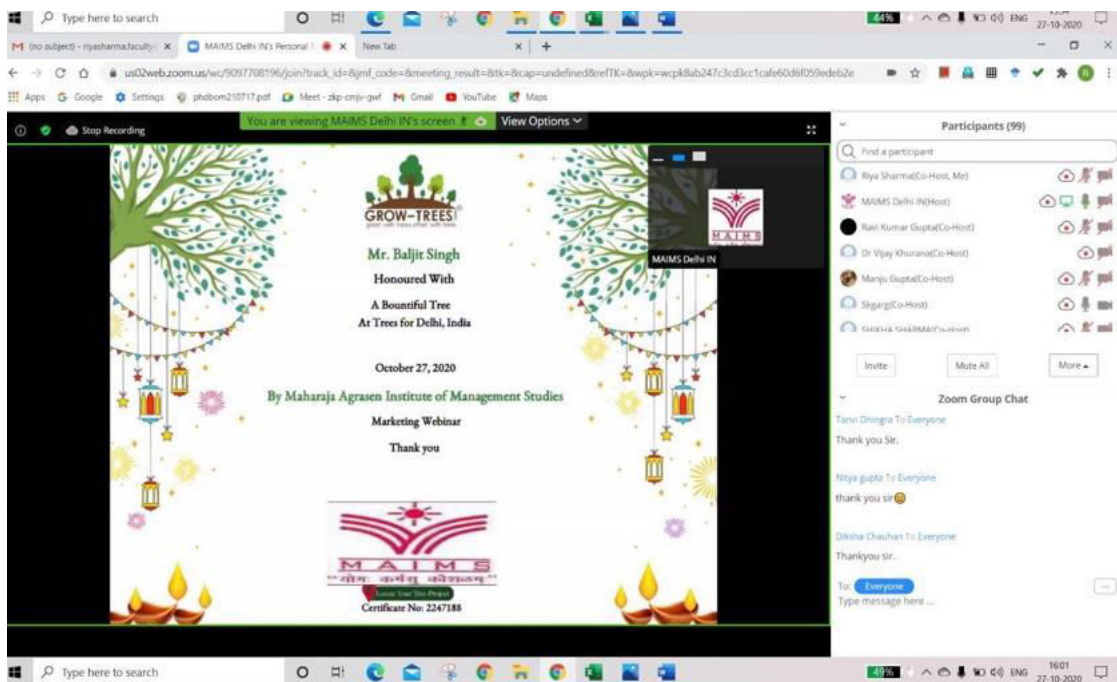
Type here to search

44% ENG 27-10-2020

M (no subject) - riyasharma.faculty ×
MAIMS Delhi IN's Personal ×
New Tab ×
+

us02web.zoom.us/wc/9097708196/join?track_id=&jmf_code=&meeting_result=&tk=&cap=undefined&refTK=&wpk=wcpk8ab247c3cd3cc1cafe60d6f059edeb2e

Apps Google Settings phdbom210717.pdf Meet - zkp-cmjv-gwf Gmail YouTube Maps

Stop Recording

You are viewing MAIMS Delhi IN's screen

View Options

GROW-TREES

Mr. Baljit Singh

Honoured With

A Bountiful Tree
At Trees for Delhi, India

October 27, 2020

By Maharaja Agrasen Institute of Management Studies

Marketing Webinar

Thank you

MAIMS

"योगः कर्मसु कौशलम्"

Locate Your Tree Project

Certificate No: 2247188

MAIMS

MAIMS Delhi IN

Participants (99)

Find a participant

Riya Sharma(Co-Host, Me)

MAIMS Delhi IN(Host)

Ravi Kumar Gupta(Co-Host)

Dr Vijay Khurana(Co-Host)

Manju Gupta(Co-Host)

Skgarg(Co-Host)

SHIKHA SHARMA(Co-Host)

Invite

Mute All

More

Zoom Group Chat

Tanvi Dhingra To Everyone

Thank you Sir.

Nitya gupta To Everyone

thank you sir😊

Diksha Chauhan To Everyone

Thankyou sir.

To: Everyone

Type message here ...

Type here to search

49% ENG 16:01 27-10-2020